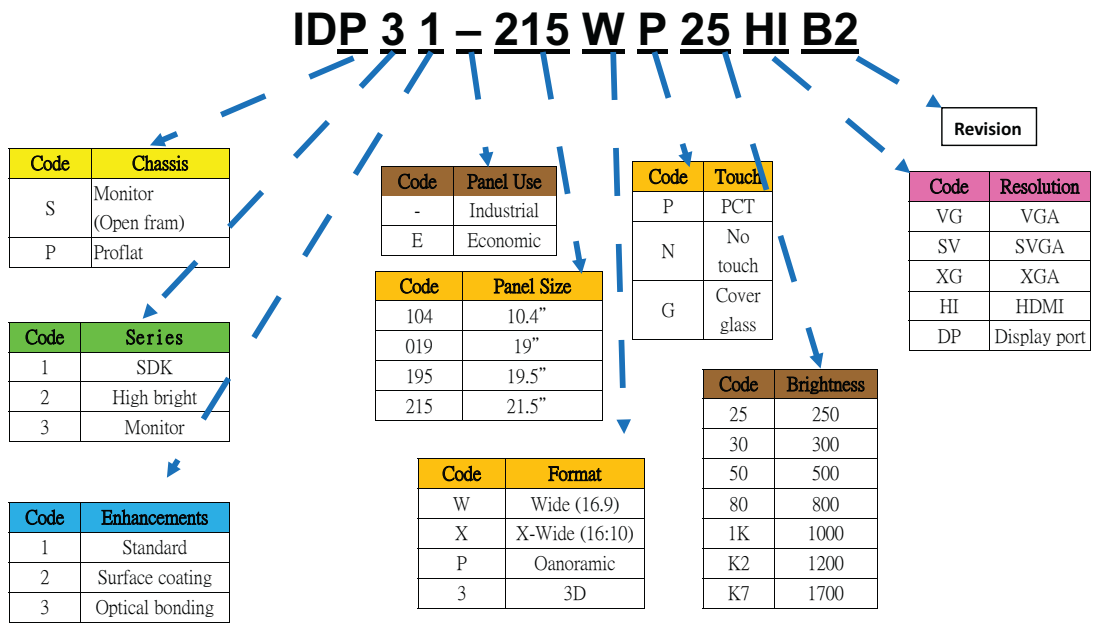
IDP 3 1 – 215 W P 25 HI B2

Revision

| Code | Chassis |
|---|---|
| S | Monitor (Open fram) |
| P | Proflat |

| Code | Series |
|---|---|
| 1 | SDK |
| 2 | High bright |
| 3 | Monitor |

| Code | Enhancements |
|---|---|
| 1 | Standard |
| 2 | Surface coating |
| 3 | Optical bonding |

| Code | Panel Use |
|---|---|
| - | Industrial |
| E | Economic |

| Code | Panel Size |
|---|---|
| 104 | 10.4" |
| 019 | 19" |
| 195 | 19.5" |
| 215 | 21.5" |

| Code | Format |
|---|---|
| W | Wide (16.9) |
| X | X-Wide (16:10) |
| P | Oanoramic |
| 3 | 3D |

| Code | Touch |
|---|---|
| P | PCT |
| N | No touch |
| G | Cover glass |

| Code | Brightness |
|---|---|
| 25 | 250 |
| 30 | 300 |
| 50 | 500 |
| 80 | 800 |
| 1K | 1000 |
| K2 | 1200 |
| K7 | 1700 |

| Code | Resolution |
|---|---|
| VG | VGA |
| SV | SVGA |
| XG | XGA |
| HI | HDMI |
| DP | Display port |